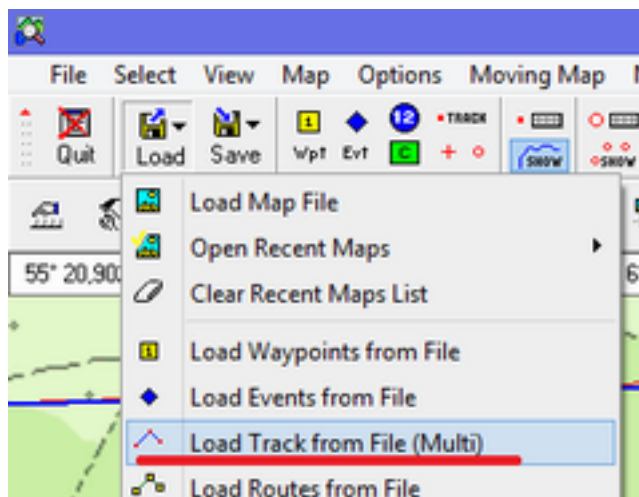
File Select View Map Options Moving Map

Quit Load Save Wpt Evt 12 TRACK C SHOW SHOW

55° 20,90

Load Map File
Open Recent Maps
Clear Recent Maps List
Load Waypoints from File
Load Events from File
Load Track from File (Multi)
Load Routes from File